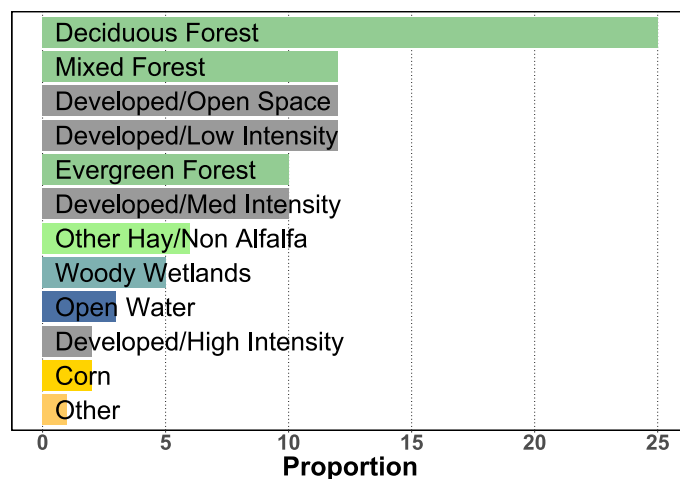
Deciduous Forest
Mixed Forest
Developed/Open Space
Developed/Low Intensity
Evergreen Forest
Developed/Med Intensity
Other Hay/Non Alfalfa
Woody Wetlands
Open Water
Developed/High Intensity
Corn
Other

0 5 10 15 20 25

Proportion